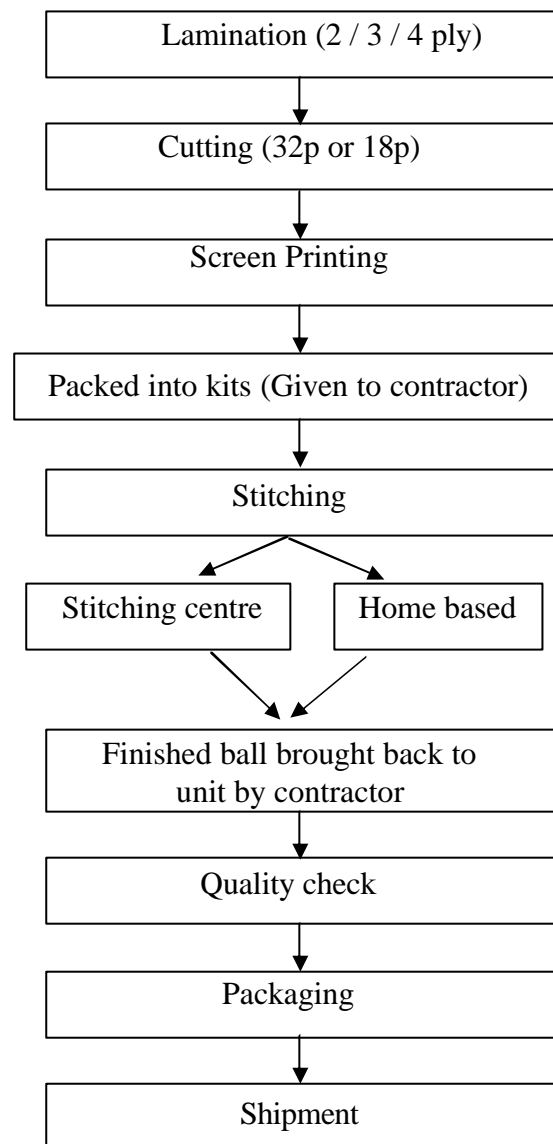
Lamination (2 / 3 / 4 ply)

Cutting (32p or 18p)

Screen Printing

Packed into kits (Given to contractor)

Stitching

Stitching centre

Home based

Finished ball brought back to unit by contractor

Quality check

Packaging

Shipment